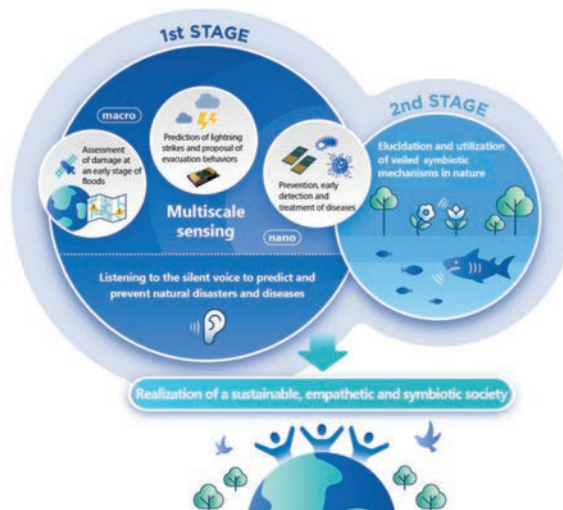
1st STAGE

macro

Assessment of damage at an early stage of floods

Prediction of lightning strikes and proposal of evacuation behaviors

Prevention, early detection and treatment of diseases

Multiscale sensing

nano

Listening to the silent voice to predict and prevent natural disasters and diseases

2nd STAGE

Elucidation and utilization of veiled symbiotic mechanisms in nature

Realization of a sustainable, empathetic and symbiotic society